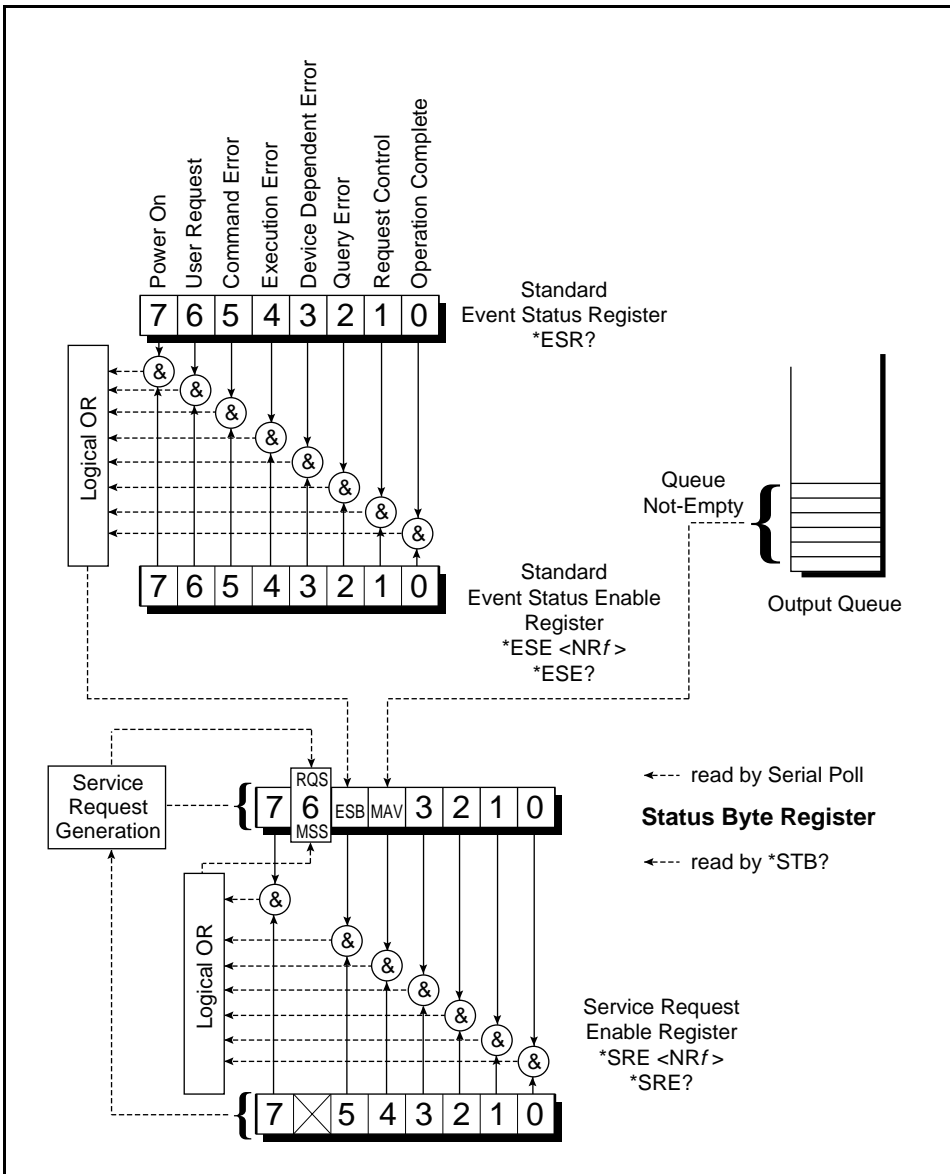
Power On
User Request
Command Error
Execution Error
Device Dependent Error
Query Error
Request Control
Operation Complete

| 7 | 6 | 5 | 4 | 3 | 2 | 1 | 0 |
|---|---|---|---|---|---|---|---|

Standard
Event Status Register
*ESR?

Logical OR

& & & & & & & &

| 7 | 6 | 5 | 4 | 3 | 2 | 1 | 0 |
|---|---|---|---|---|---|---|---|

Standard
Event Status Enable
Register
*ESE <NR*f*>
*ESE?

Queue
Not-Empty

Output Queue

Service
Request
Generation

| 7 | RQS 6 MSS | ESB | MAV | 3 | 2 | 1 | 0 |
|---|---|---|---|---|---|---|---|

read by Serial Poll

**Status Byte Register**

read by *STB?

Logical OR

& & & & & & &

Service Request
Enable Register
*SRE <NR*f*>
*SRE?

| 7 | | 5 | 4 | 3 | 2 | 1 | 0 |
|---|---|---|---|---|---|---|---|